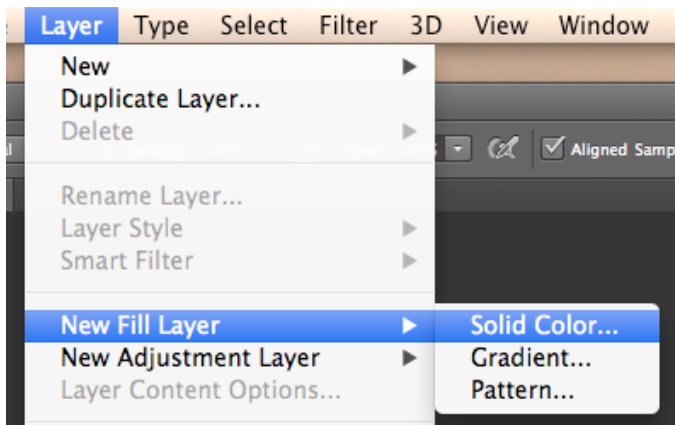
Layer Type Select Filter 3D View Window

New
Duplicate Layer...
Delete

Rename Layer...
Layer Style
Smart Filter

New Fill Layer
New Adjustment Layer
Layer Content Options...

Aligned Samp

Solid Color...
Gradient...
Pattern...